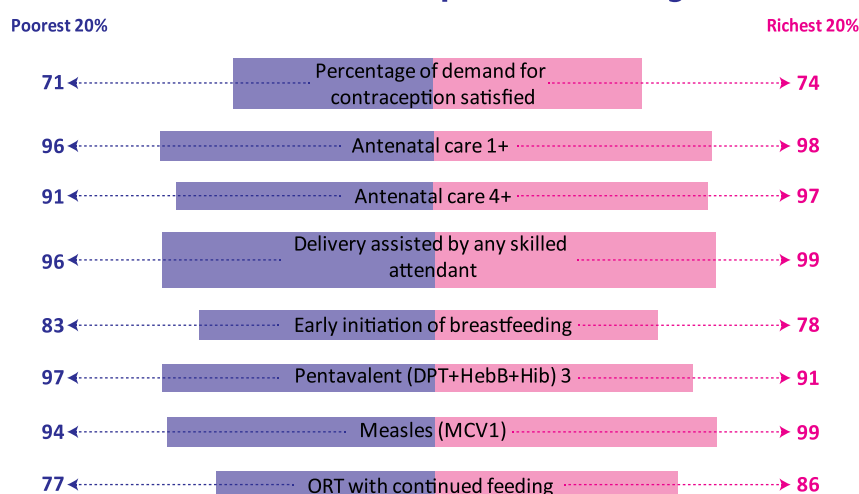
Poorest 20%

Richest 20%

71 Percentage of demand for contraception satisfied 74

96 Antenatal care 1+ 98

91 Antenatal care 4+ 97

96 Delivery assisted by any skilled attendant 99

83 Early initiation of breastfeeding 78

97 Pentavalent (DPT+HebB+Hib) 3 91

94 Measles (MCV1) 99

77 ORT with continued feeding 86